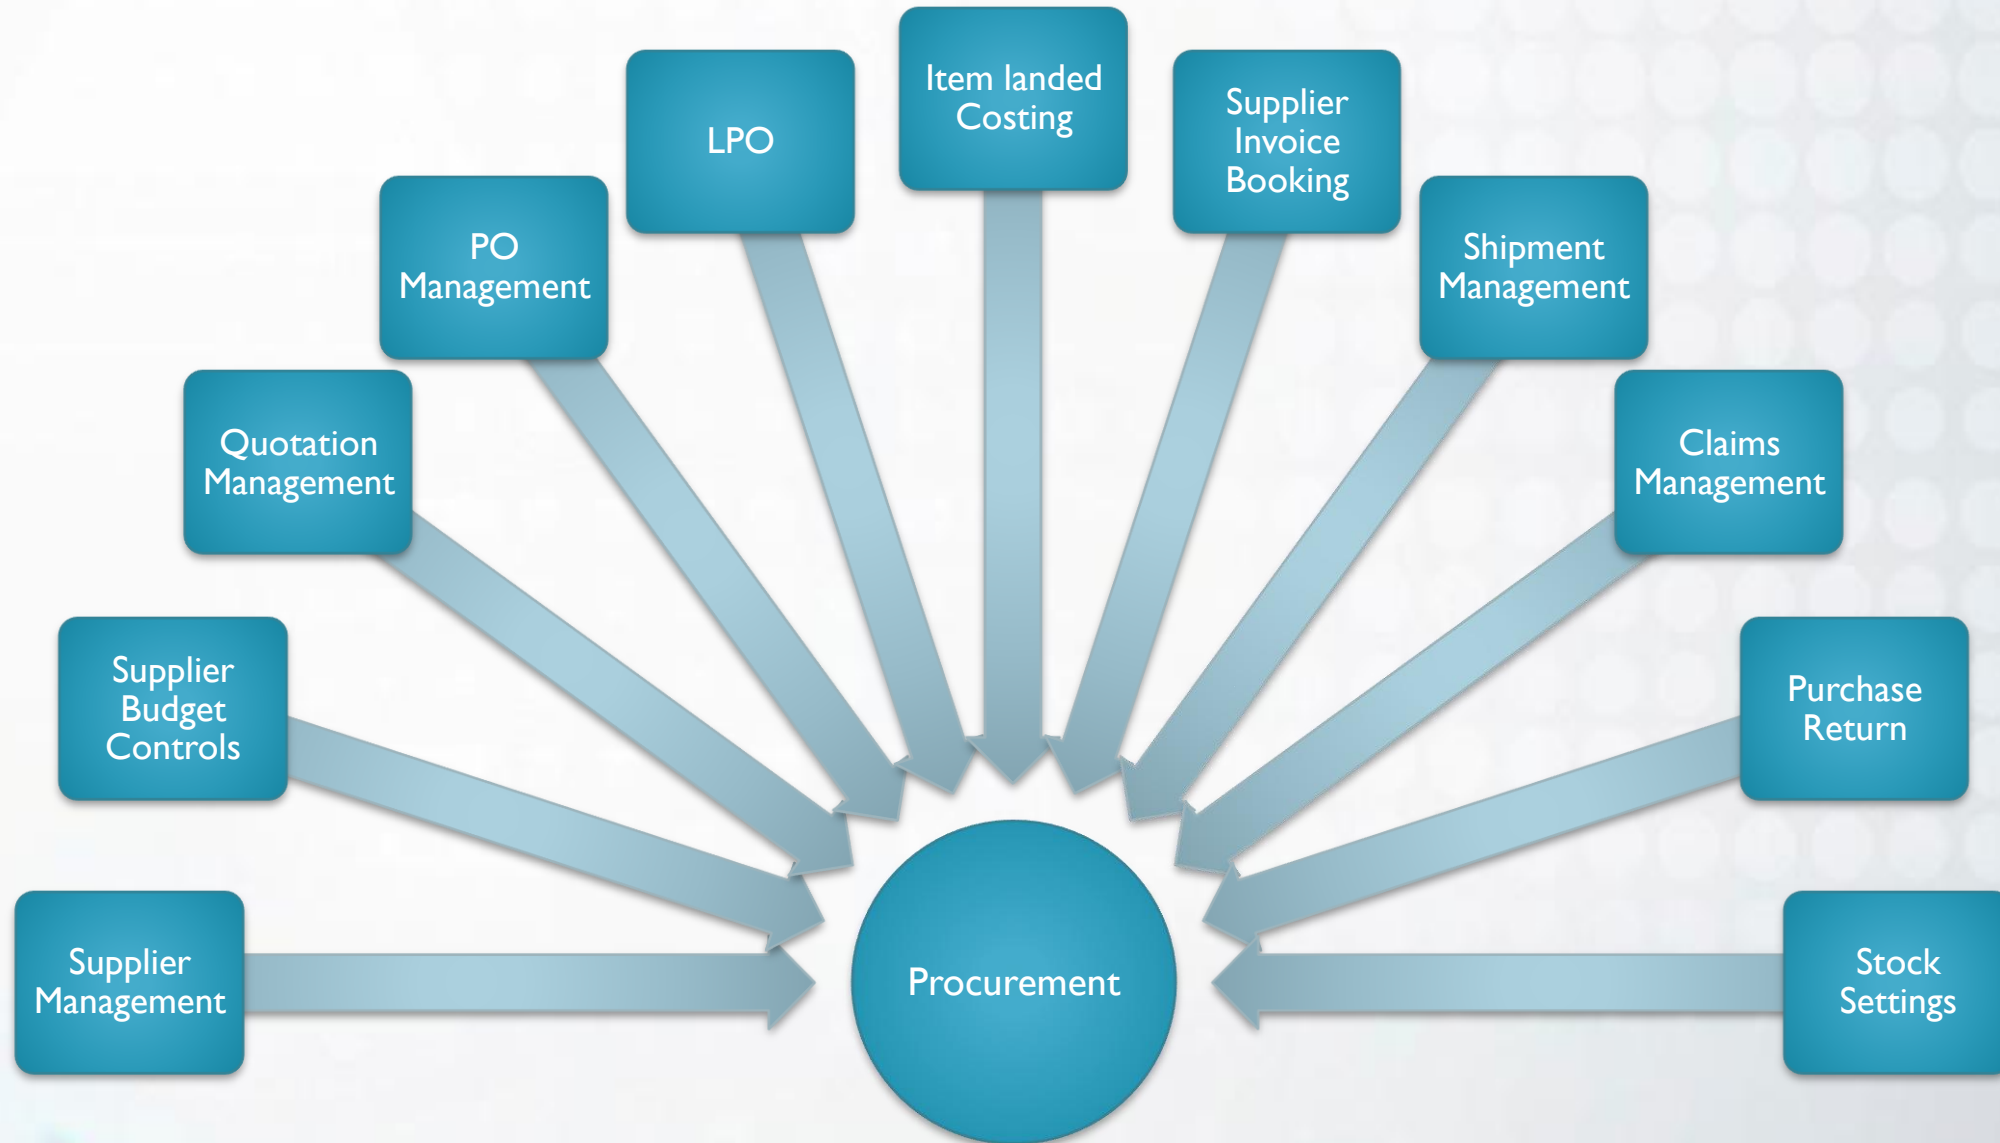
Supplier Management

Supplier Budget Controls

Quotation Management

PO Management

LPO

Item landed Costing

Supplier Invoice Booking

Shipment Management

Claims Management

Purchase Return

Stock Settings

Procurement